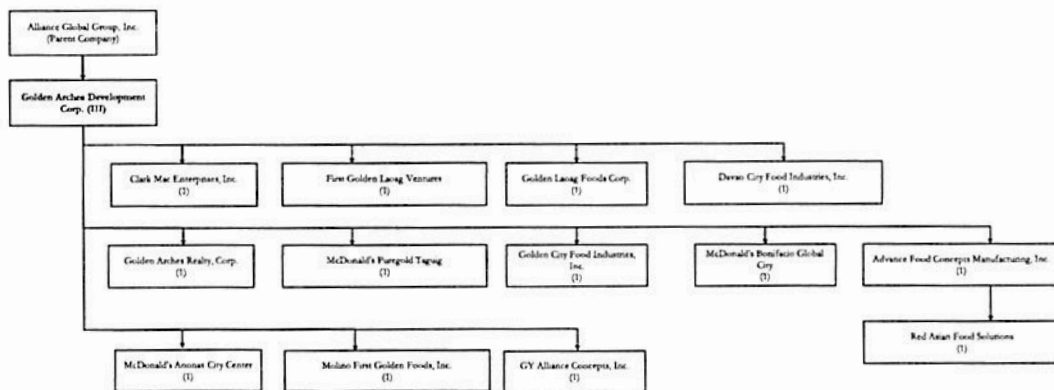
Alliance Global Group, Inc.
(Parent Company)

Golden Arches Development Corp. (III)

Clark Mac Enterprises, Inc.
(1)

First Golden Laoag Ventures
(1)

Golden Laoag Foods Corp.
(1)

Davao City Food Industries, Inc.
(1)

Golden Arches Realty, Corp.
(1)

McDonald's Puregold Taguig
(1)

Golden City Food Industries, Inc.
(1)

McDonald's Bonifacio Global City
(1)

Advance Food Concepts Manufacturing, Inc.
(1)

Red Asian Food Solutions
(1)

McDonald's Anonas City Center
(1)

Molino First Golden Foods, Inc.
(1)

GY Alliance Concepts, Inc.
(1)